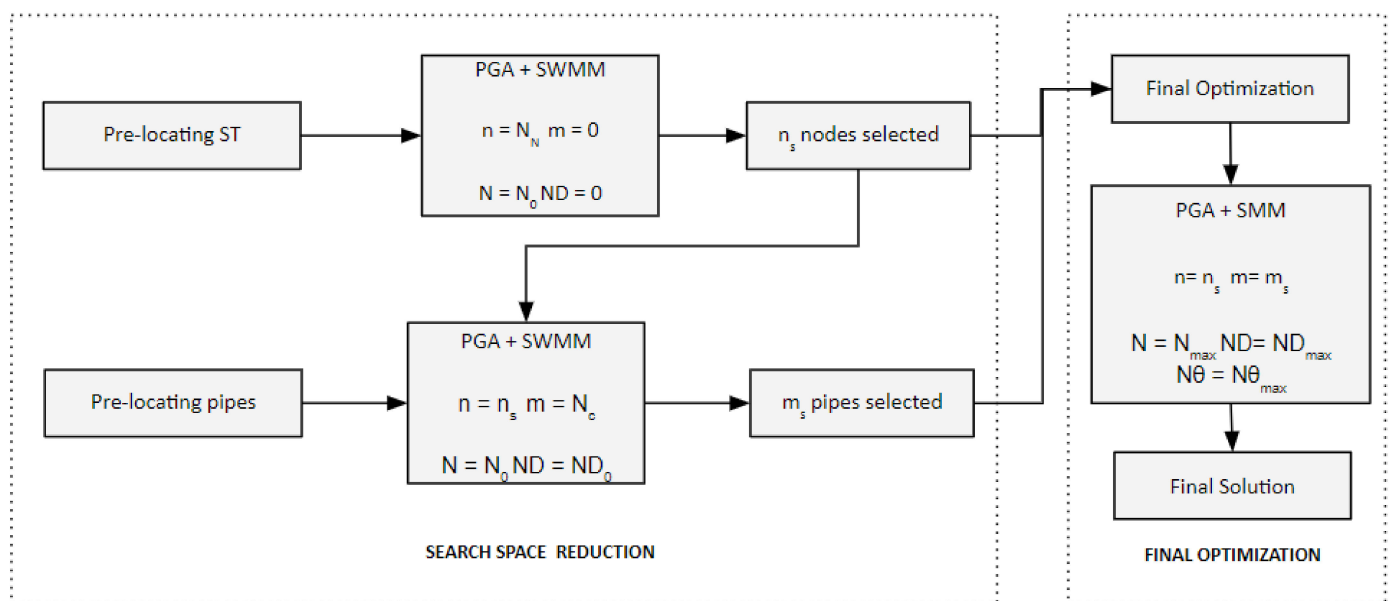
Pre-locating ST

PGA + SWMM

$n = N_N$ $m = 0$

$N = N_0$ $ND = 0$

$n_s$ nodes selected

Pre-locating pipes

PGA + SWMM

$n = n_s$ $m = N_c$

$N = N_0$ $ND = ND_0$

$m_s$ pipes selected

SEARCH SPACE REDUCTION

Final Optimization

PGA + SMM

$n = n_s$ $m = m_s$

$N = N_{max}$ $ND = ND_{max}$

$N\theta = N\theta_{max}$

Final Solution

FINAL OPTIMIZATION